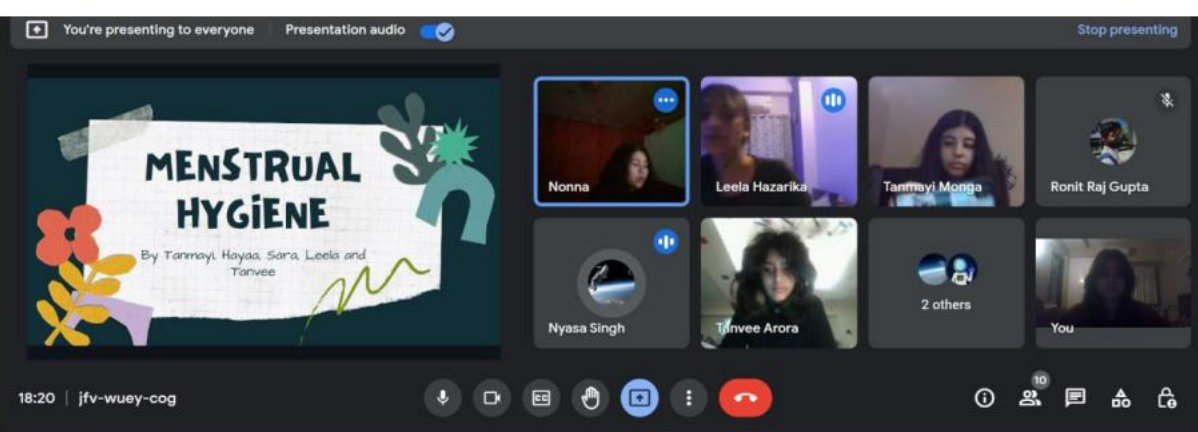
You're presenting to everyone | Presentation audio

Stop presenting

MENSTRUAL HYGIENE

By Tanmayi, Hayaa, Sara, Leela and Tanvee

Nonna

Leela Hazarika

Tanmayi Monga

Ronit Raj Gupta

Nyasa Singh

Tanvee Arora

2 others

You

18:20 | jfv-wuey-cog

10